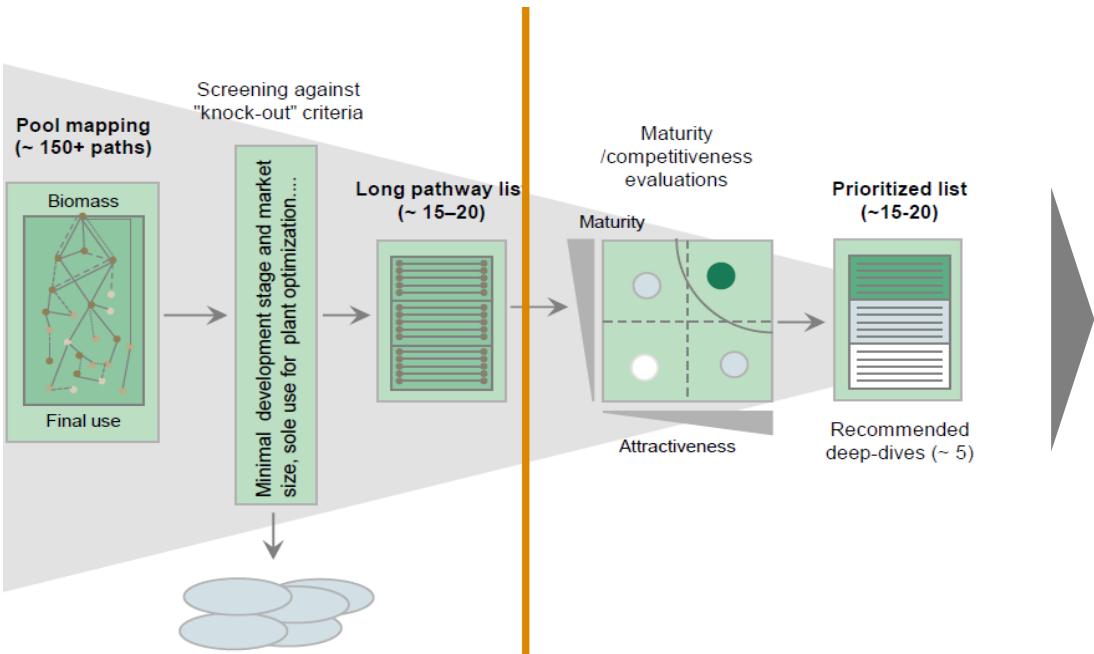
Screening against "knock-out" criteria

Pool mapping (~ 150+ paths)

Biomass

Final use

Minimal development stage and market size, sole use for plant optimization....

Long pathway lis (~ 15–20)

Maturity /competitiveness evaluations

Maturity

Attractiveness

Prioritized list (~15-20)

Recommended deep-dives (~ 5)